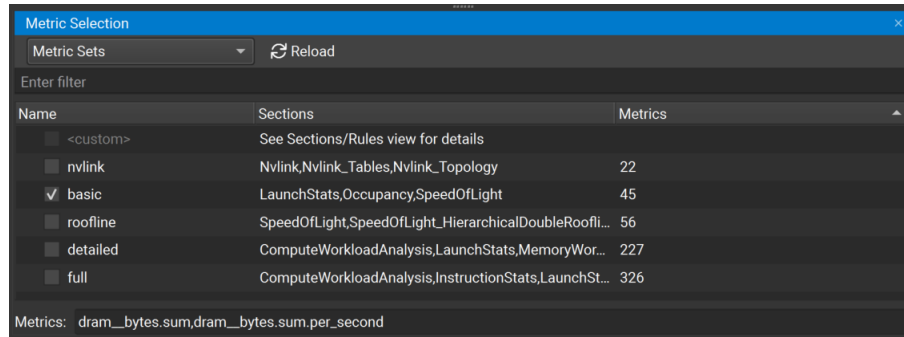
Metric Selection

Metric Sets

Reload

Enter filter

| Name | Sections | Metrics |
|---|---|---|
| <custom> | See Sections/Rules view for details | |
| nvlink | Nvlink,Nvlink_Tables,Nvlink_Topology | 22 |
| ✓ basic | LaunchStats,Occupancy,SpeedOfLight | 45 |
| roofline | SpeedOfLight,SpeedOfLight_HierarchicalDoubleRoofli... | 56 |
| detailed | ComputeWorkloadAnalysis,LaunchStats,MemoryWor... | 227 |
| full | ComputeWorkloadAnalysis,InstructionStats,LaunchSt... | 326 |

Metrics: dram__bytes.sum,dram__bytes.sum.per_second